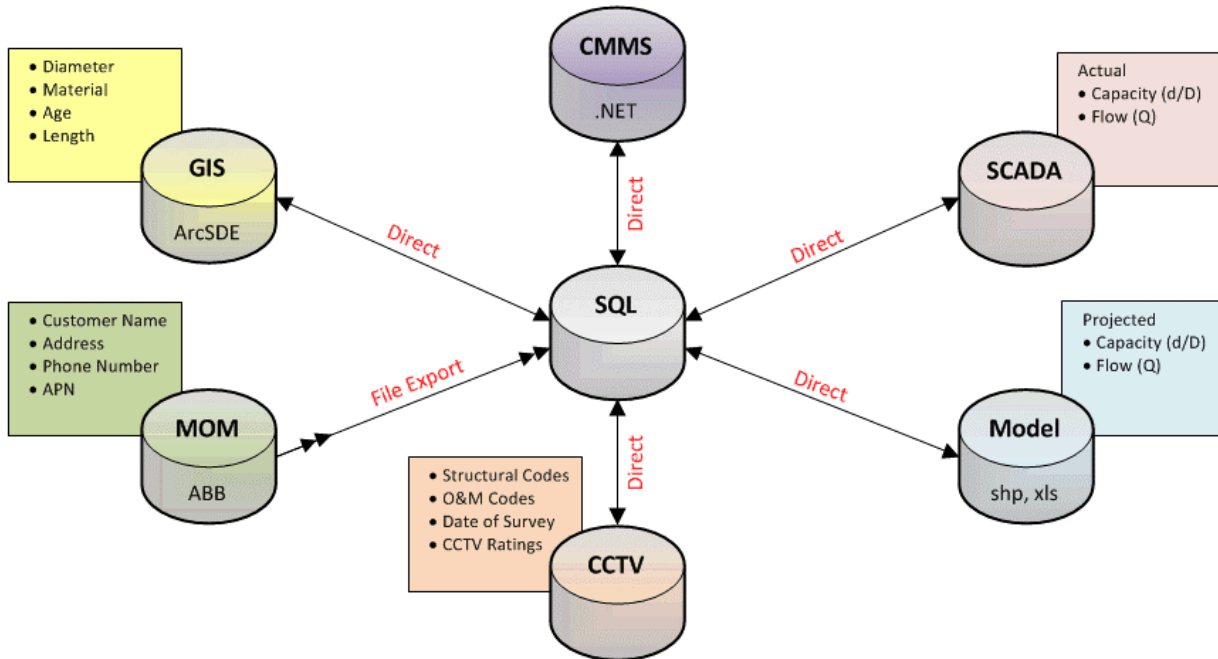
• Diameter
• Material
• Age
• Length

GIS
ArcSDE

CMMS
.NET

Direct

Actual
• Capacity (d/D)
• Flow (Q)

SCADA

Direct

Direct

SQL

• Customer Name
• Address
• Phone Number
• APN

MOM
ABB

File Export

Projected
• Capacity (d/D)
• Flow (Q)

Direct

Model
shp, xls

Direct

• Structural Codes
• O&M Codes
• Date of Survey
• CCTV Ratings

CCTV